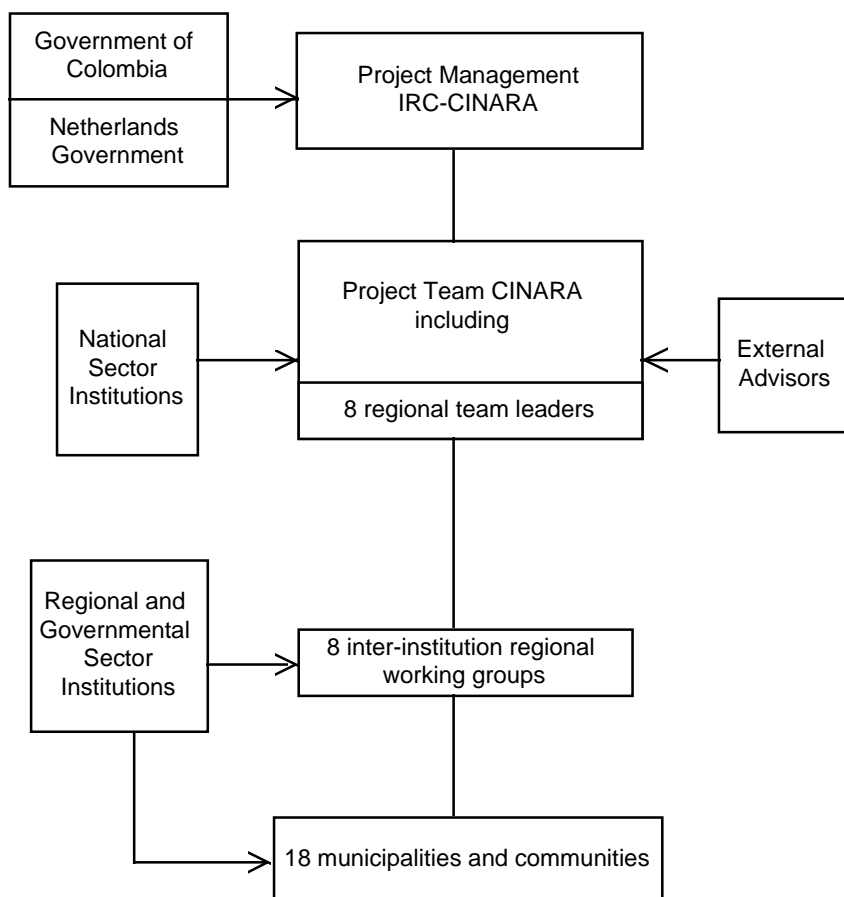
Government of Colombia

Netherlands Government

Project Management IRC-CINARA

National Sector Institutions

Project Team CINARA including

8 regional team leaders

External Advisors

Regional and Governmental Sector Institutions

8 inter-institution regional working groups

18 municipalities and communities